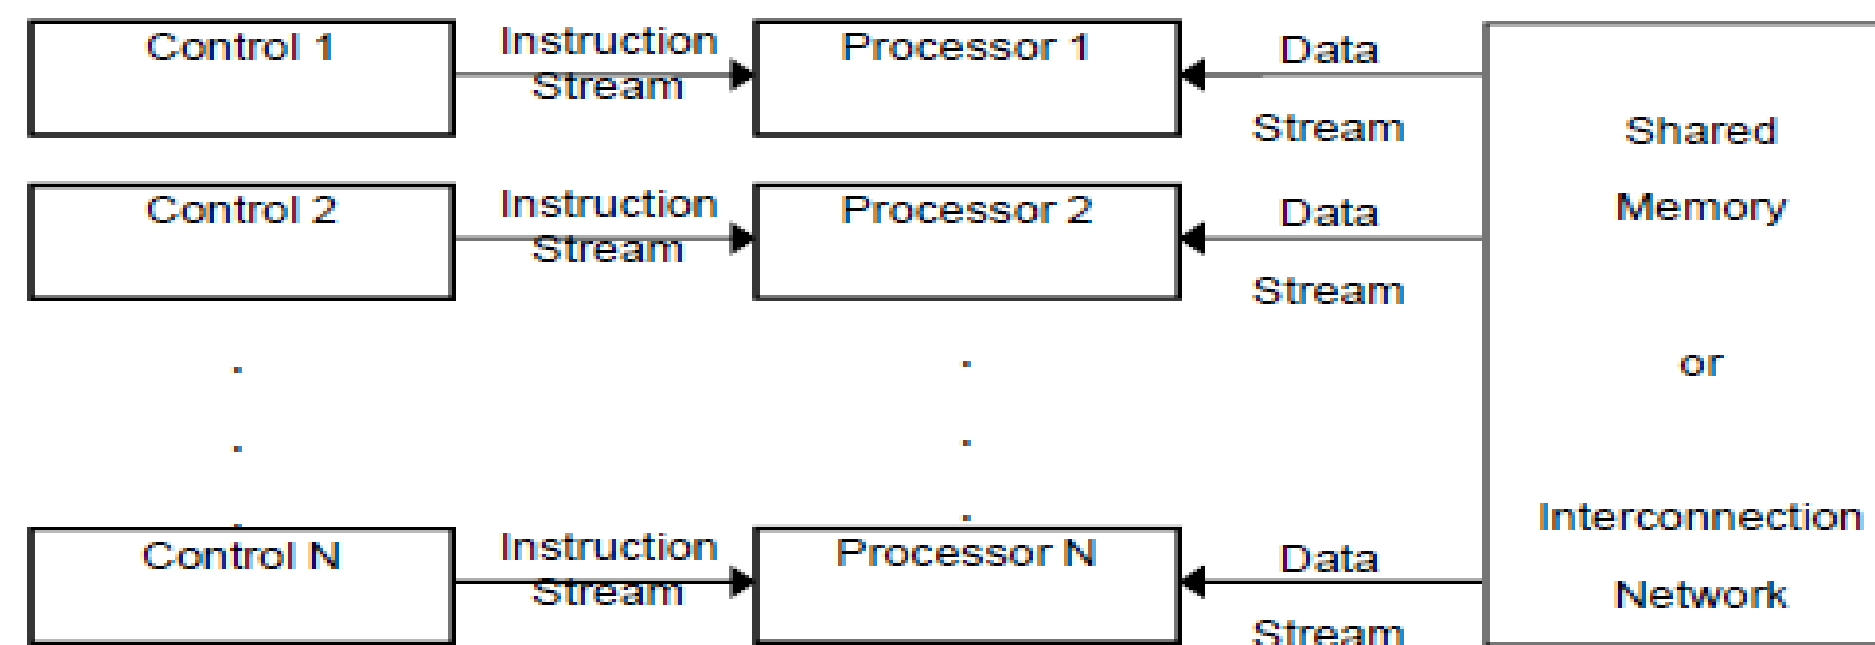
Control 1

Instruction Stream

Processor 1

Data Stream

Control 2

Instruction Stream

Processor 2

Data Stream

Shared Memory or Interconnection Network

Control N

Instruction Stream

Processor N

Data Stream